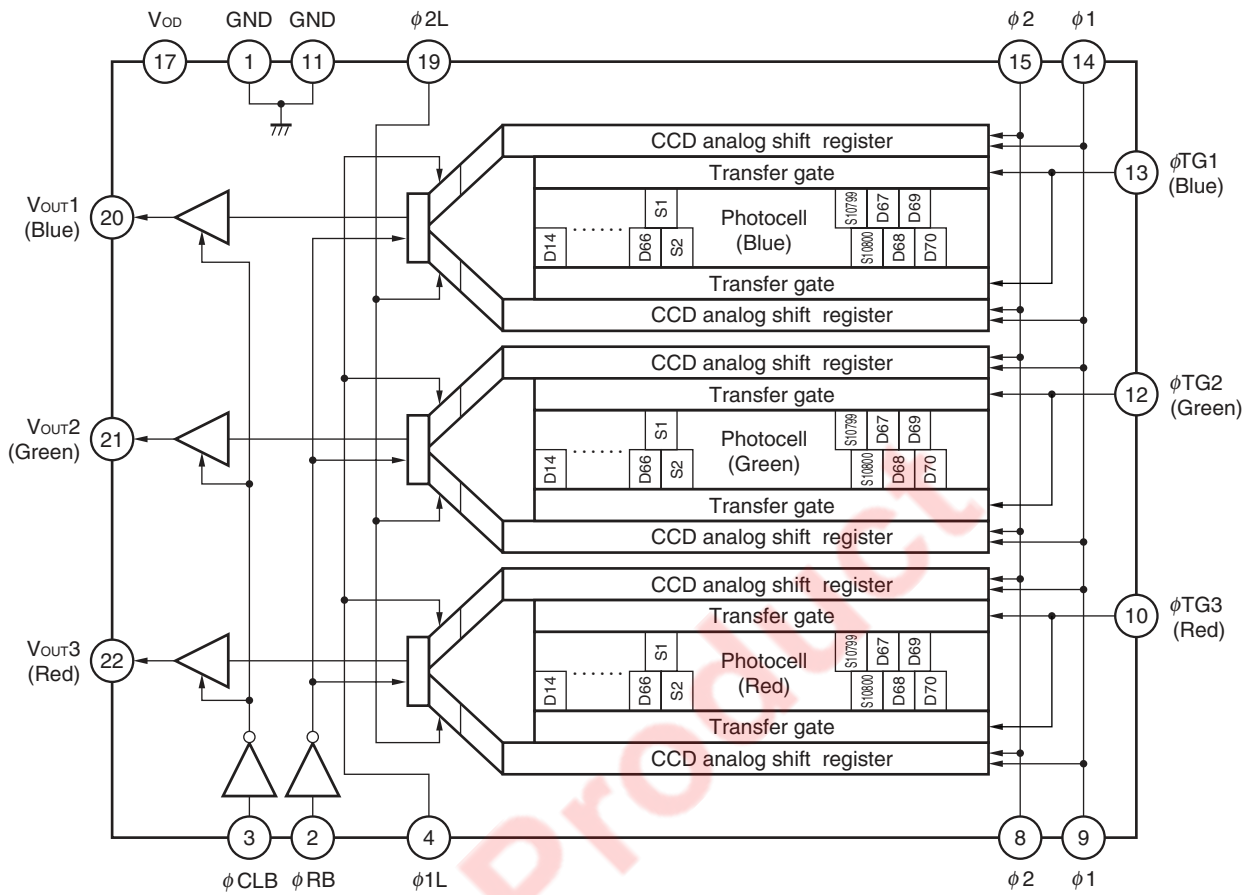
$V_{OD}$ GND GND $\phi$2L $\phi$2 $\phi$1

17 1 11 19 15 14

CCD analog shift register

Transfer gate

$\phi$TG1 (Blue) 13

$V_{OUT}1$ (Blue) 20

S1 Photocell (Blue) S10799 D67 D69

D14 ...... D66 S2 S10800 D68 D70

Transfer gate

CCD analog shift register

CCD analog shift register

Transfer gate

$\phi$TG2 (Green) 12

$V_{OUT}2$ (Green) 21

S1 Photocell (Green) S10799 D67 D69

D14 ...... D66 S2 S10800 D68 D70

Transfer gate

CCD analog shift register

CCD analog shift register

Transfer gate

$\phi$TG3 (Red) 10

$V_{OUT}3$ (Red) 22

S1 Photocell (Red) S10799 D67 D69

D14 ...... D66 S2 S10800 D68 D70

Transfer gate

CCD analog shift register

3 2 4 8 9

$\phi$CLB $\phi$RB $\phi$1L $\phi$2 $\phi$1

Product